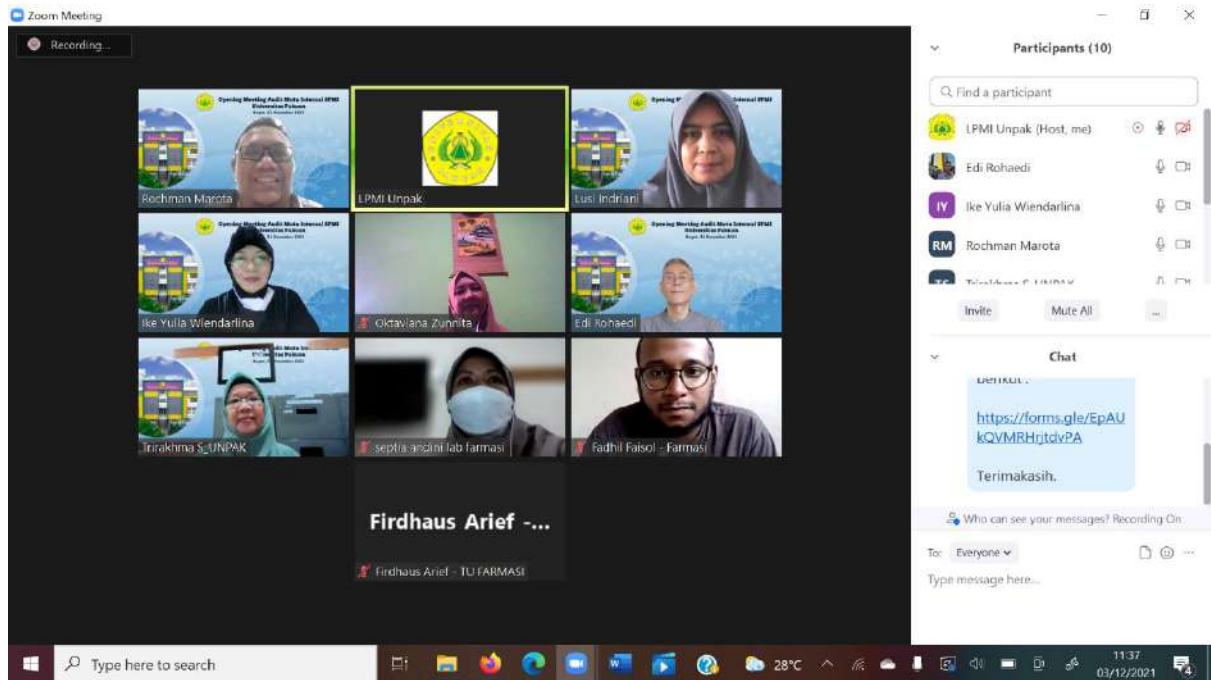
Zoom Meeting

Recording...

Rochman Marota

LPMI Unpak

Lusi Indriani

Ike Yulia Wiendarlina

Oktaviana Zunnita

Edi Rohaedi

Trirakhma S_UNPAK

septia andini lab farmasi

Fadhil Faisol - Farmasi

Firdhaus Arief -...

Firdhaus Arief - TU FARMASI

Participants (10)

Find a participant

LPMI Unpak (Host, me)

Edi Rohaedi

IY Ike Yulia Wiendarlina

RM Rochman Marota

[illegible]

Invite

Mute All

...

Chat

berikut :

https://forms.gle/EpAUkQVMRHrjtdvPA

Terimakasih.

Who can see your messages? Recording On

To: Everyone

Type message here...

Type here to search

28°C

11:37
03/12/2021

4